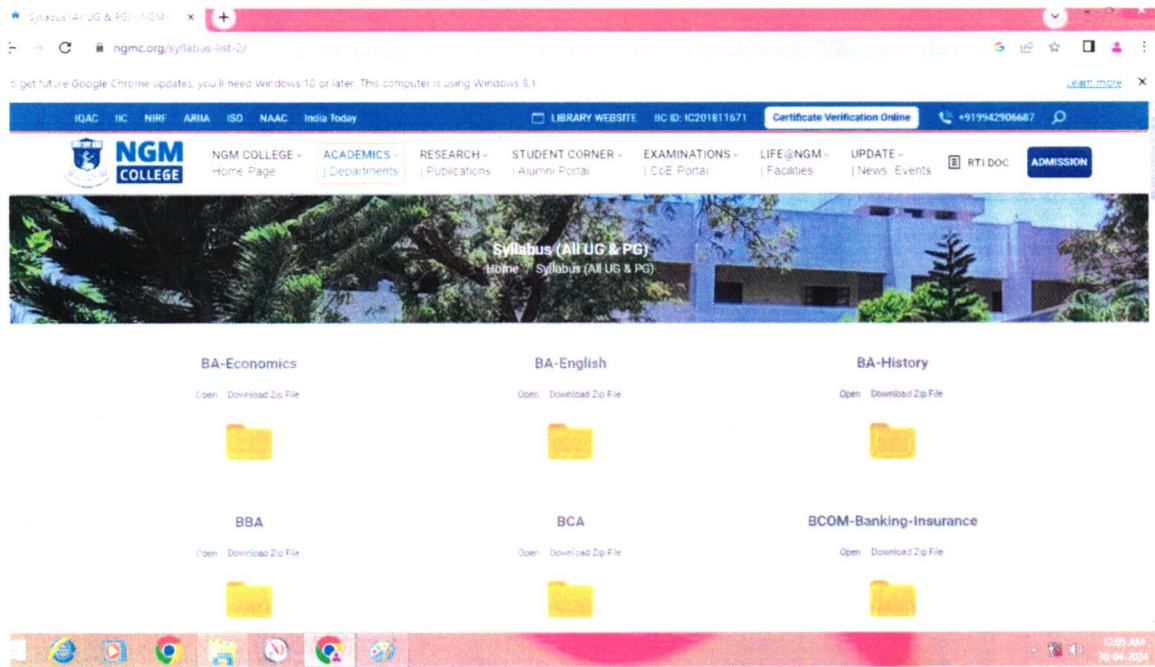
Syllabus (All UG & PG) - NGM ×

ngmc.org/syllabus-list-2/

o get future Google Chrome updates, you'll need Windows 10 or later. This computer is using Windows 8.1. Learn more ×

IQAC IIC NIRF ARIIA ISO NAAC India Today

LIBRARY WEBSITE IIC ID: IC201811671 Certificate Verification Online +919942906687

NGM COLLEGE

NGM COLLEGE Home Page

ACADEMICS | Departments

RESEARCH | Publications

STUDENT CORNER | Alumni Portal

EXAMINATIONS | CoE Portal

LIFE@NGM | Facilities

UPDATE | News, Events

RTI DOC

ADMISSION

Syllabus (All UG & PG)

Home / Syllabus (All UG & PG)

BA-Economics

Open Download Zip File

BA-English

Open Download Zip File

BA-History

Open Download Zip File

BBA

Open Download Zip File

BCA

Open Download Zip File

BCOM-Banking-Insurance

Open Download Zip File

12:05 AM
30-04-2024